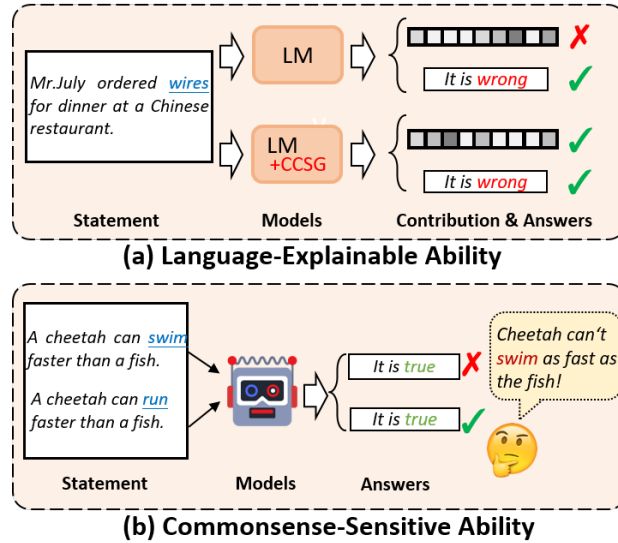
Mr.July ordered wires for dinner at a Chinese restaurant.

LM

It is wrong ✗ ✓

LM +CCSG

It is wrong ✓ ✓

Statement Models Contribution & Answers

(a) Language-Explainable Ability

A cheetah can swim faster than a fish.

A cheetah can run faster than a fish.

It is true ✗

It is true ✓

Cheetah can't swim as fast as the fish!

Statement Models Answers

(b) Commonsense-Sensitive Ability